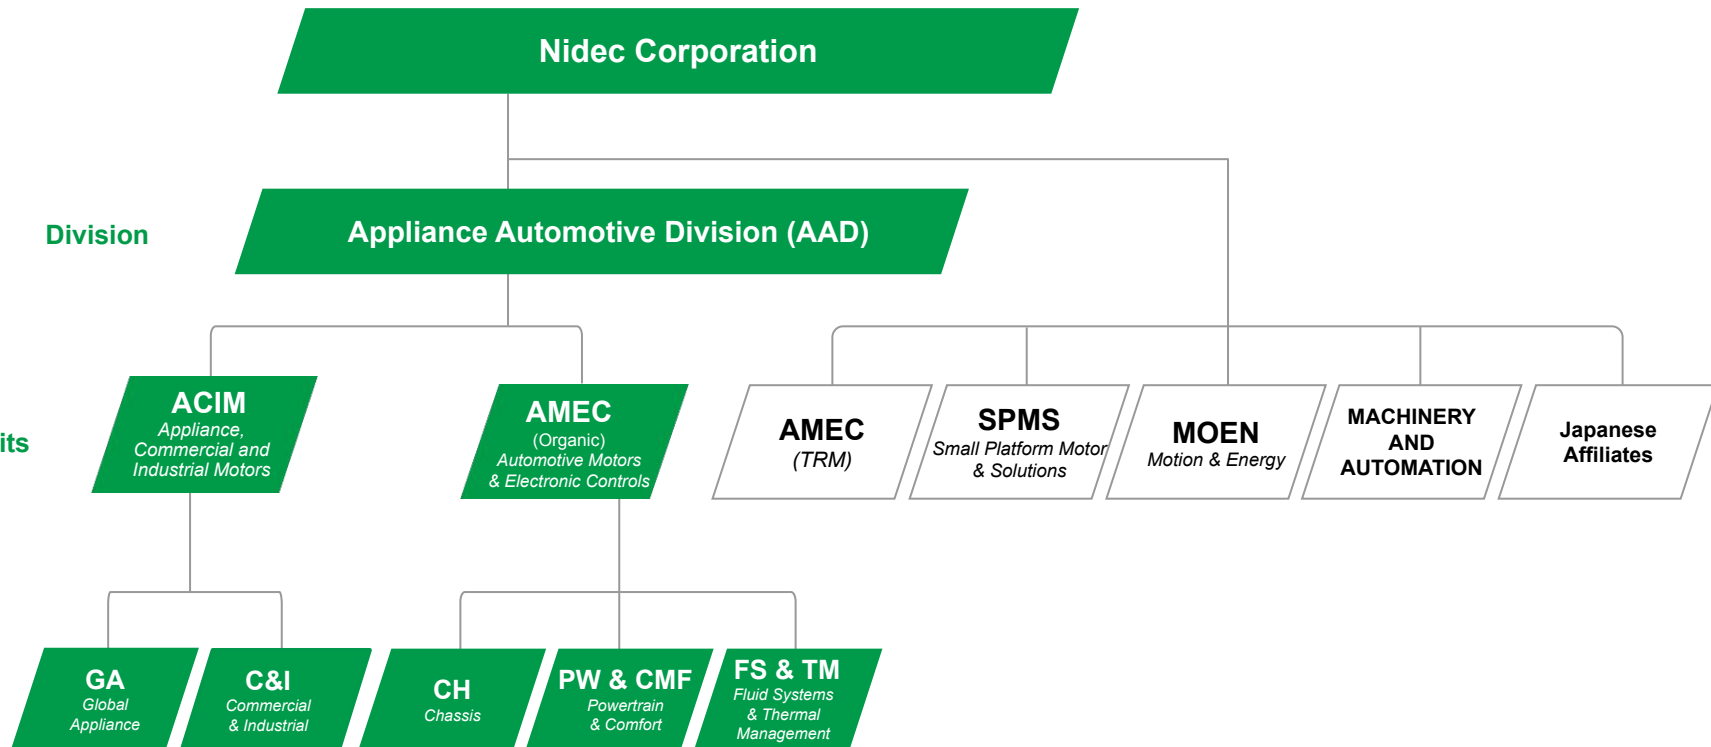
Nidec Corporation

Division

Appliance Automotive Division (AAD)

its

ACIM
Appliance, Commercial and Industrial Motors

AMEC
(Organic)
Automotive Motors & Electronic Controls

AMEC
(TRM)

SPMS
Small Platform Motor & Solutions

MOEN
Motion & Energy

MACHINERY AND AUTOMATION

Japanese Affiliates

GA
Global Appliance

C&I
Commercial & Industrial

CH
Chassis

PW & CMF
Powertrain & Comfort

FS & TM
Fluid Systems & Thermal Management